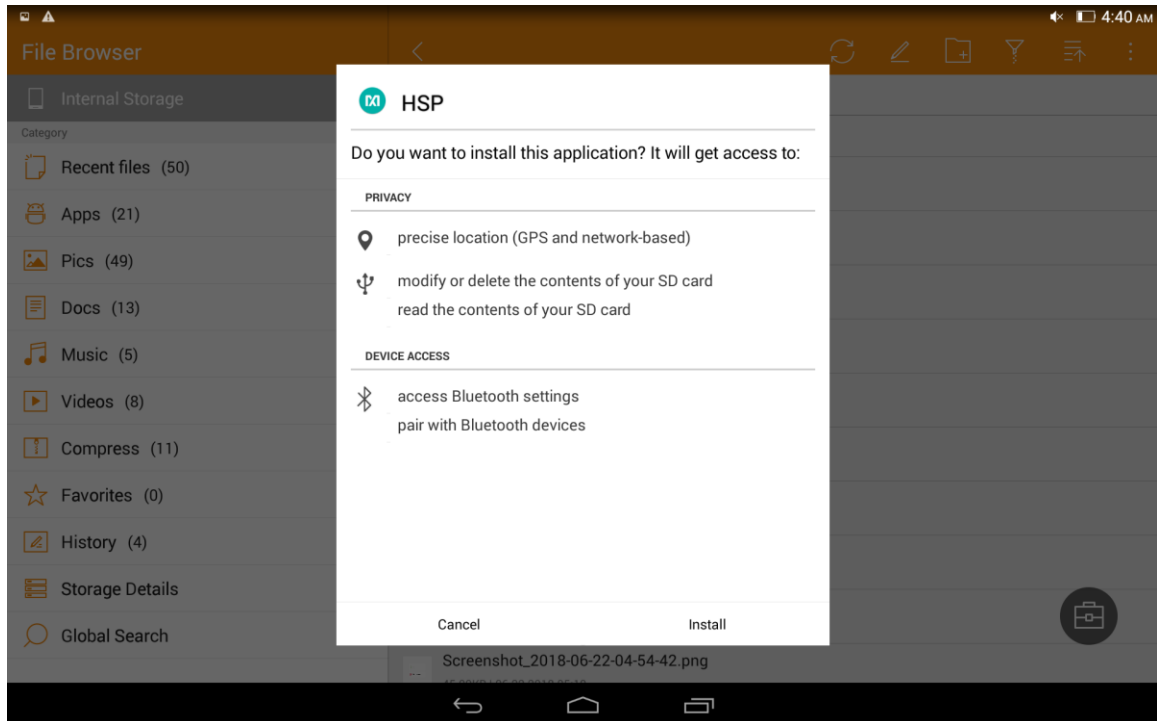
4:40 AM

File Browser

Internal Storage

Category

Recent files (50)

Apps (21)

Pics (49)

Docs (13)

Music (5)

Videos (8)

Compress (11)

Favorites (0)

History (4)

Storage Details

Global Search

HSP

Do you want to install this application? It will get access to:

PRIVACY

precise location (GPS and network-based)

modify or delete the contents of your SD card

read the contents of your SD card

DEVICE ACCESS

access Bluetooth settings

pair with Bluetooth devices

Cancel

Install

Screenshot_2018-06-22-04-54-42.png

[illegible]